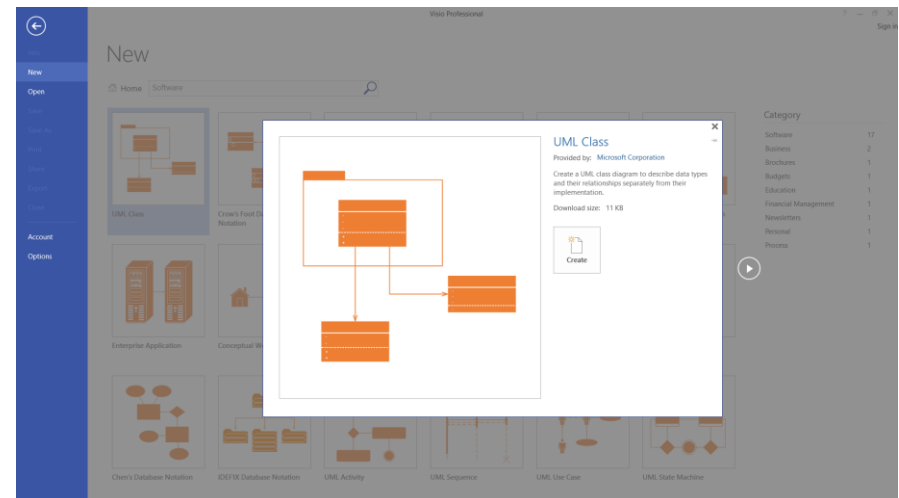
Visio Professional

Sign in

Info

New

Open

Save

Save As

Print

Share

Export

Close

Account

Options

New

Home Software

UML Class

Crow's Foot Database Notation

Enterprise Application

Conceptual Web Site

Chen's Database Notation

IDEF1X Database Notation

UML Activity

UML Sequence

UML Use Case

UML State Machine

Category

| | |
|---|---|
| Software | 11 |
| Business | 1 |
| Brochures | 1 |
| Budgets | 1 |
| Education | 1 |
| Financial Management | 1 |
| Newsletters | 1 |
| Personal | 1 |
| Process | 1 |

UML Class

Provided by: Microsoft Corporation

Create a UML class diagram to describe data types and their relationships separately from their implementation.

Download size: 11 KB

Create